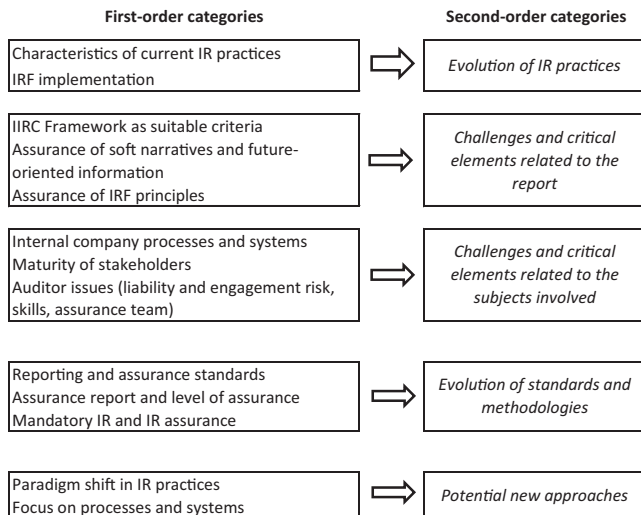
First-order categories

Second-order categories

Characteristics of current IR practices
IRF implementation

Evolution of IR practices

IIRC Framework as suitable criteria
Assurance of soft narratives and future-oriented information
Assurance of IRF principles

Challenges and critical elements related to the report

Internal company processes and systems
Maturity of stakeholders
Auditor issues (liability and engagement risk, skills, assurance team)

Challenges and critical elements related to the subjects involved

Reporting and assurance standards
Assurance report and level of assurance
Mandatory IR and IR assurance

Evolution of standards and methodologies

Paradigm shift in IR practices
Focus on processes and systems

Potential new approaches